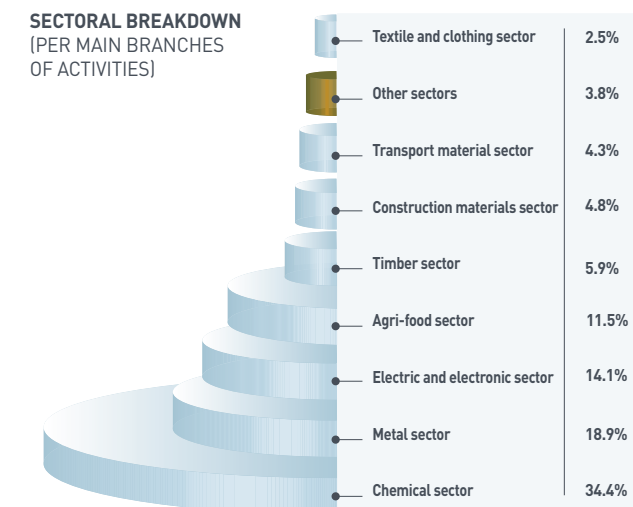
SECTORAL BREAKDOWN
(PER MAIN BRANCHES OF ACTIVITIES)

| | |
|---|---|
| Textile and clothing sector | 2.5% |
| Other sectors | 3.8% |
| Transport material sector | 4.3% |
| Construction materials sector | 4.8% |
| Timber sector | 5.9% |
| Agri-food sector | 11.5% |
| Electric and electronic sector | 14.1% |
| Metal sector | 18.9% |
| Chemical sector | 34.4% |